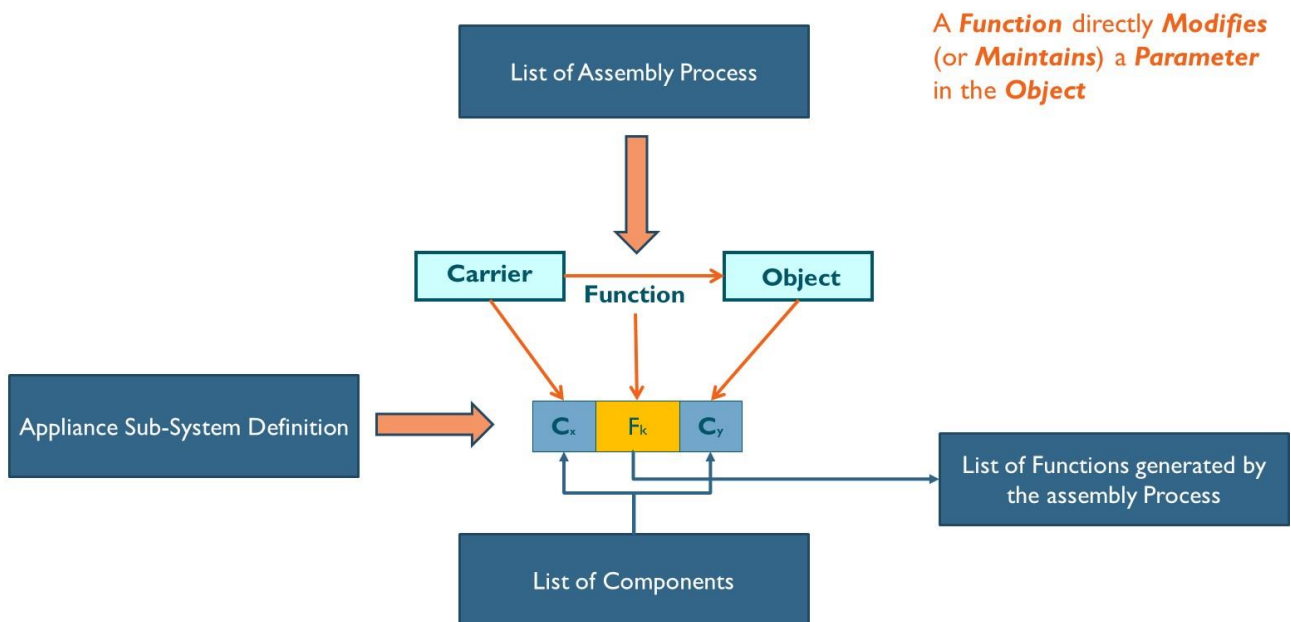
A *Function* directly *Modifies* (or *Maintains*) a *Parameter* in the *Object*

List of Assembly Process

Carrier

Function

Object

Appliance Sub-System Definition

$C_x$

$F_k$

$C_y$

List of Functions generated by the assembly Process

List of Components